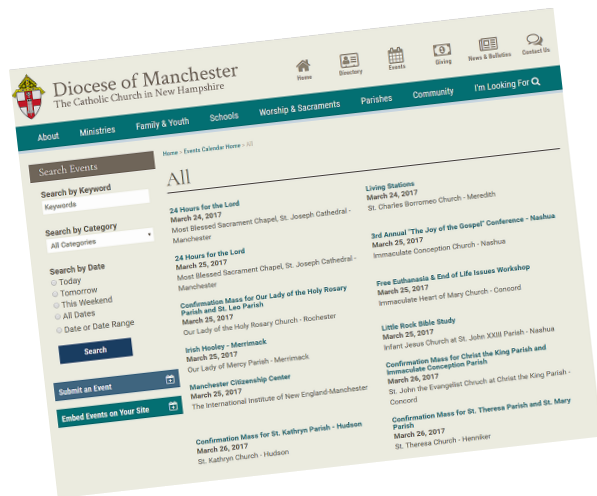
Diocese of Manchester
The Catholic Church in New Hampshire

Home Directory Events Giving News & Bulletins Contact Us

About Ministries Family & Youth Schools Worship & Sacraments Parishes Community I'm Looking For

Search Events
Search by Keyword
Keywords
Search by Category
All Categories
Search by Date
Today
Tomorrow
This Weekend
All Dates
Date or Date Range
Search

Submit an Event
Embed Events on Your Site

Home » Events Calendar Home » All

All

24 Hours for the Lord
March 24, 2017
Most Blessed Sacrament Chapel, St. Joseph Cathedral - Manchester

24 Hours for the Lord
March 25, 2017
Most Blessed Sacrament Chapel, St. Joseph Cathedral - Manchester

Confirmation Mass for Our Lady of the Holy Rosary Parish and St. Leo Parish
March 25, 2017
Our Lady of the Holy Rosary Church - Rochester

Irish Hooley - Merrimack
March 25, 2017
Our Lady of Mercy Parish - Merrimack

Manchester Citizenship Center
March 25, 2017
The International Institute of New England-Manchester

Confirmation Mass for St. Kathryn Parish - Hudson
March 26, 2017
St. Kathryn Church - Hudson

Living Stations
March 24, 2017
St. Charles Borromeo Church - Meredith

3rd Annual "The Joy of the Gospel" Conference - Nashua
March 25, 2017
Immaculate Conception Church - Nashua

Free Euthanasia & End of Life Issues Workshop
March 25, 2017
Immaculate Heart of Mary Church - Concord

Little Rock Bible Study
March 25, 2017
Infant Jesus Church at St. John XXIII Parish - Nashua

Confirmation Mass for Christ the King Parish and Immaculate Conception Parish
March 26, 2017
St. John the Evangelist Church at Christ the King Parish - Concord

Confirmation Mass for St. Theresa Parish and St. Mary Parish
March 26, 2017
St. Theresa Church - Henniker